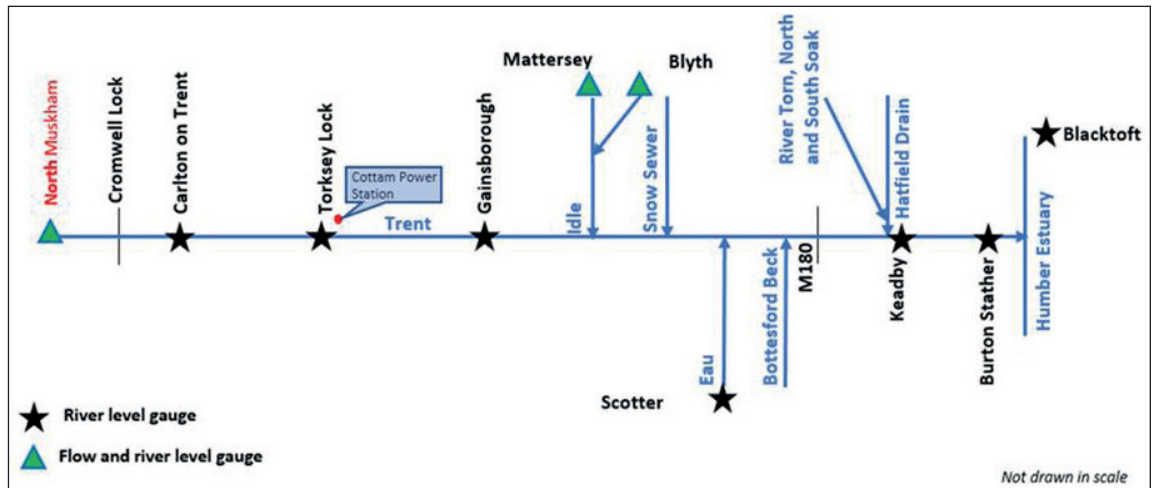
North Muskham
Cromwell Lock
Carlton on Trent
Torksey Lock
Cottam Power Station
Trent
Gainsborough
Mattersey
Blyth
Idle
Snow Sewer
Eau
Scotter
Bottesford Beck
M180
River Torn, North and South Soak
Hatfield Drain
Keadby
Burton Stather
Blacktoft
Humber Estuary

River level gauge
Flow and river level gauge

Not drawn in scale